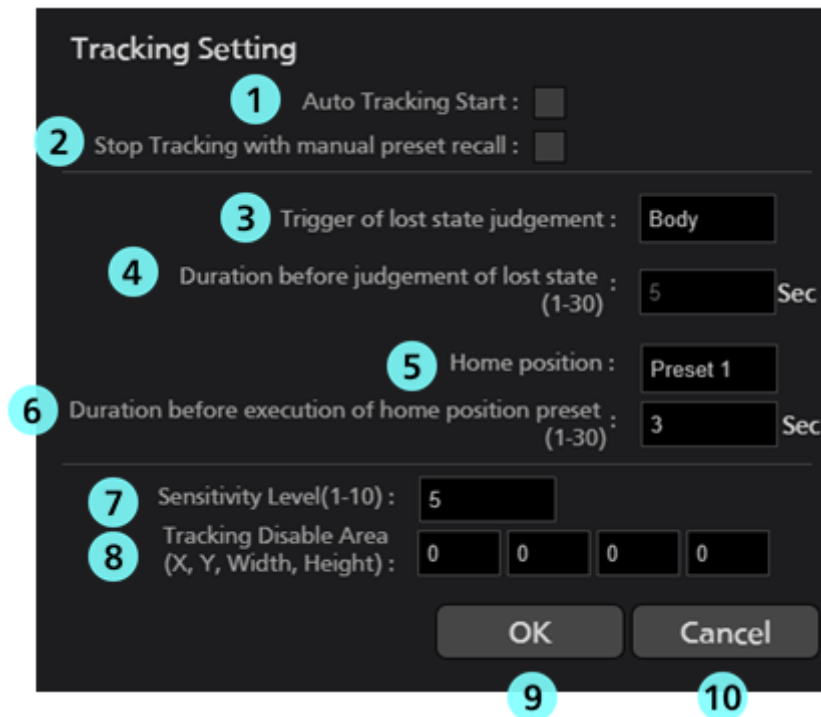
Tracking Setting

1 Auto Tracking Start :

2 Stop Tracking with manual preset recall :

3 Trigger of lost state judgement : Body

4 Duration before judgement of lost state (1-30) : 5 Sec

5 Home position : Preset 1

6 Duration before execution of home position preset (1-30) : 3 Sec

7 Sensitivity Level(1-10) : 5

8 Tracking Disable Area (X, Y, Width, Height) : 0 0 0 0

OK Cancel

9 10